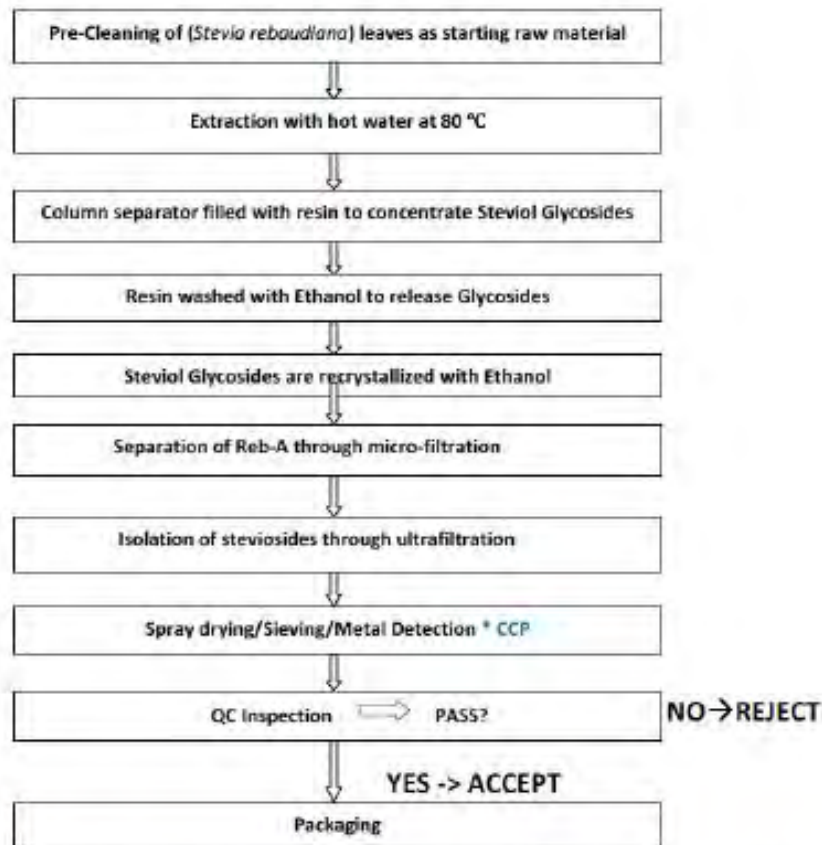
Pre-Cleaning of (Stevia rebaudiana) leaves as starting raw material

Extraction with hot water at 80 °C

Column separator filled with resin to concentrate Steviol Glycosides

Resin washed with Ethanol to release Glycosides

Steviol Glycosides are recrystallized with Ethanol

Separation of Reb-A through micro-filtration

Isolation of steviosides through ultrafiltration

Spray drying/Sieving/Metal Detection * CCP

QC Inspection PASS?

NO→REJECT

YES -> ACCEPT

Packaging